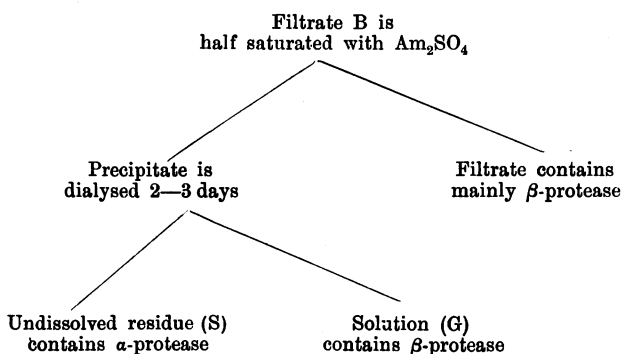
Filtrate B is half saturated with $Am_2SO_4$

Precipitate is dialysed 2—3 days

Filtrate contains mainly $\beta$-protease

Undissolved residue (S) contains $\alpha$-protease

Solution (G) contains $\beta$-protease